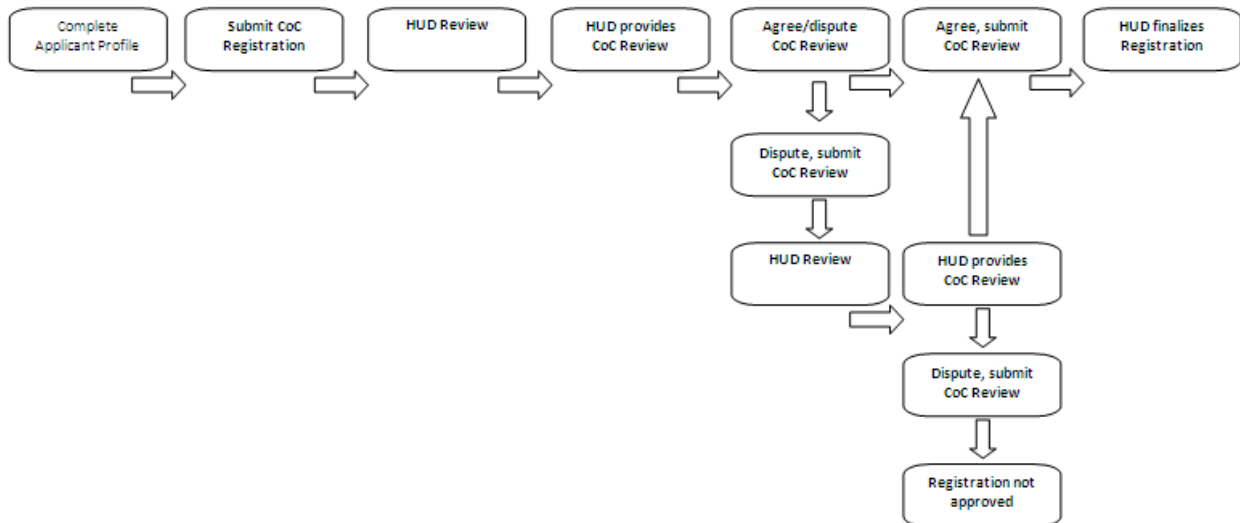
Complete Applicant Profile

Submit CoC Registration

HUD Review

HUD provides CoC Review

Agree/dispute CoC Review

Agree, submit CoC Review

HUD finalizes Registration

Dispute, submit CoC Review

HUD Review

HUD provides CoC Review

Dispute, submit CoC Review

Registration not approved